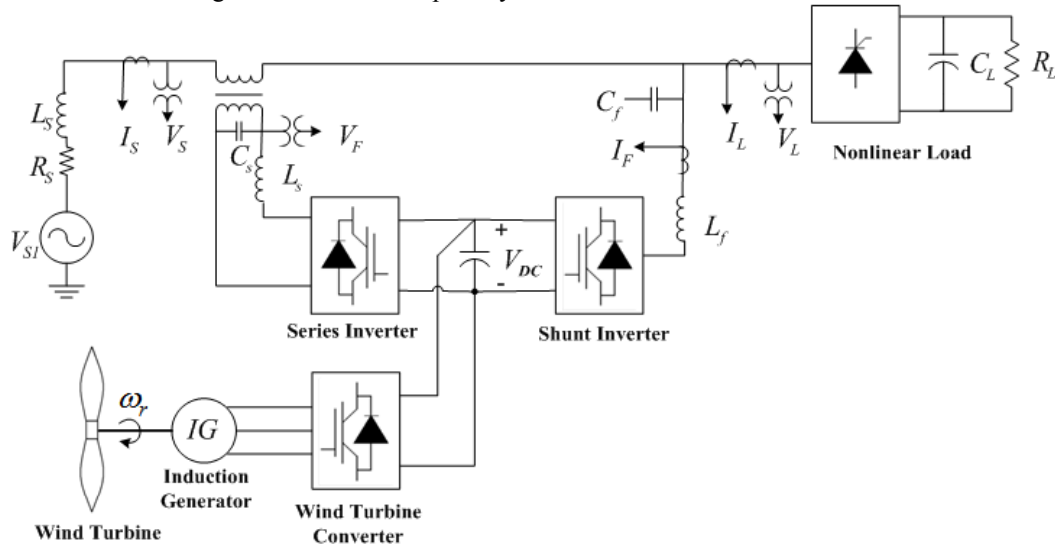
$L_S$
$R_S$
$V_{S1}$
$I_S$
$V_S$
$C_s$
$L_s$
$V_F$
$C_f$
$I_F$
$L_f$
$I_L$
$V_L$
$C_L$
$R_L$
Nonlinear Load
+
$V_{DC}$
-
Series Inverter
Shunt Inverter
$\omega_r$
$IG$
Induction Generator
Wind Turbine
Wind Turbine Converter